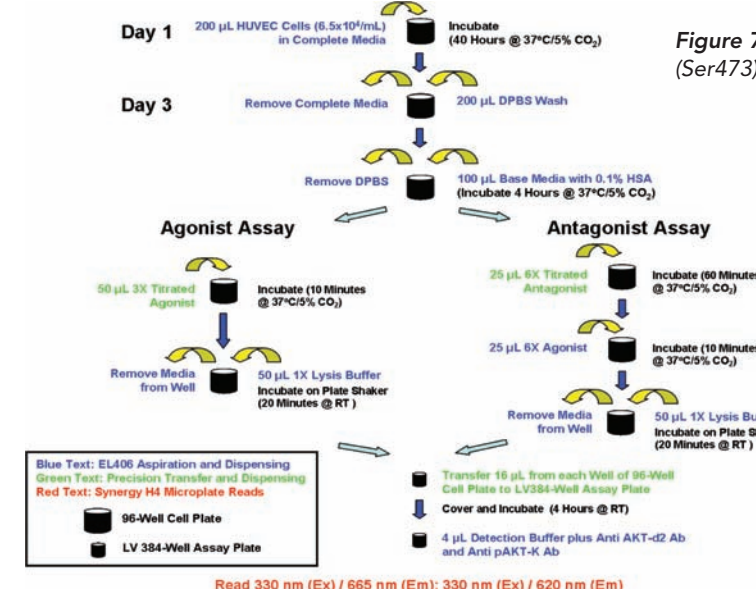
Day 1

200 µL HUVEC Cells (6.5x$10^4$/mL) in Complete Media

Incubate (40 Hours @ 37°C/5% $CO_2$)

Figure 7

(Ser473)

Day 3

Remove Complete Media

200 µL DPBS Wash

Remove DPBS

100 µL Base Media with 0.1% HSA (Incubate 4 Hours @ 37°C/5% $CO_2$)

Agonist Assay

Antagonist Assay

50 µL 3X Titrated Agonist

Incubate (10 Minutes @ 37°C/5% $CO_2$)

25 µL 6X Titrated Antagonist

Incubate (60 Minutes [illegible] @ 37°C/5% $CO_2$)

25 µL 6X Agonist

Incubate (10 Minutes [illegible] @ 37°C/5% $CO_2$)

Remove Media from Well

50 µL 1X Lysis Buffer Incubate on Plate Shaker (20 Minutes @ RT )

Remove Media from Well

50 µL 1X Lysis Bu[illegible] Incubate on Plate S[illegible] (20 Minutes @ RT )

Blue Text: EL406 Aspiration and Dispensing
Green Text: Precision Transfer and Dispensing
Red Text: Synergy H4 Microplate Reads

96-Well Cell Plate

LV 384-Well Assay Plate

Transfer 16 µL from each Well of 96-Well Cell Plate to LV384-Well Assay Plate

Cover and Incubate (4 Hours @ RT)

4 µL Detection Buffer plus Anti AKT-d2 Ab and Anti pAKT-K Ab

Read 330 nm (Ex) / 665 nm (Em); 330 nm (Ex) / 620 nm (Em)